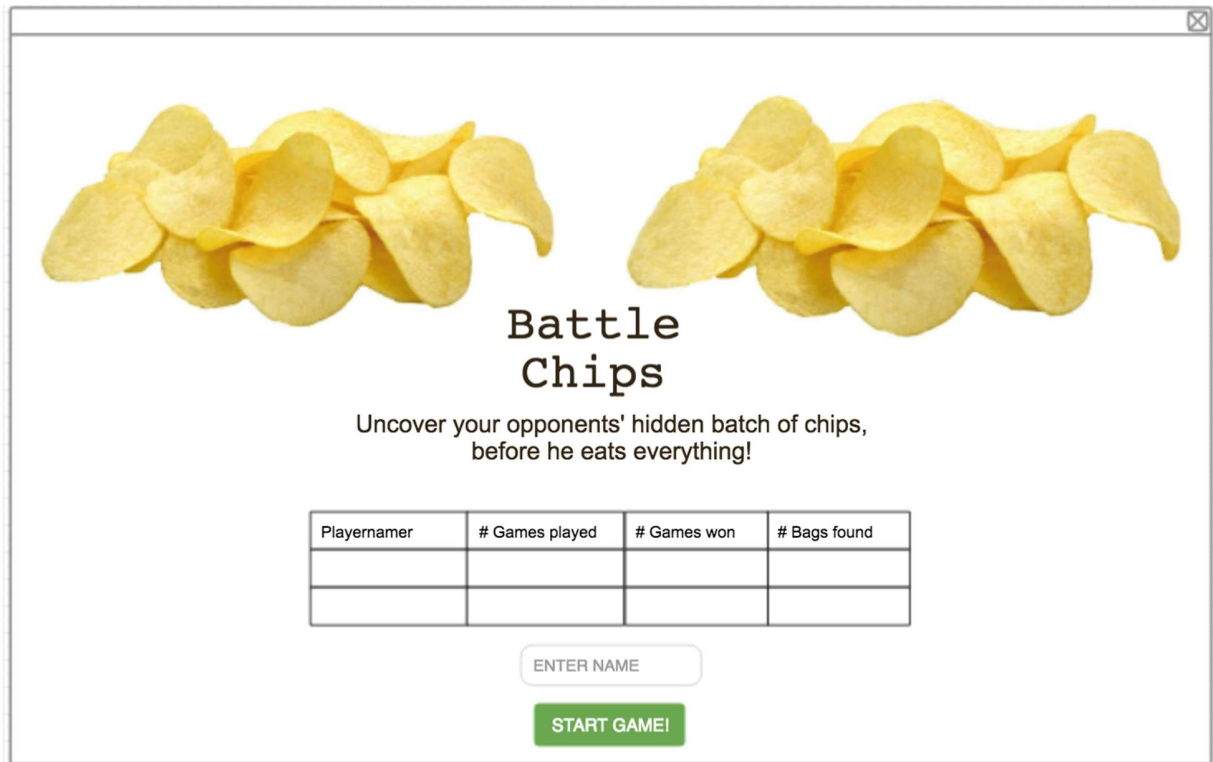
Battle Chips

Uncover your opponents' hidden batch of chips, before he eats everything!

| Playernamer | # Games played | # Games won | # Bags found |
|---|---|---|---|
| | | | |
| | | | |

ENTER NAME

START GAME!